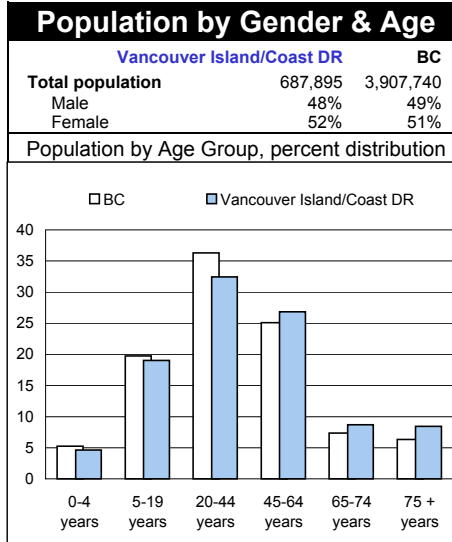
Population by Gender & Age

| | Vancouver Island/Coast DR | BC |
|---|---|---|
| Total population | 687,895 | 3,907,740 |
| Male | 48% | 49% |
| Female | 52% | 51% |

Population by Age Group, percent distribution

BC
Vancouver Island/Coast DR

40
35
30
25
20
15
10
5
0

0-4 years
5-19 years
20-44 years
45-64 years
65-74 years
75 + years